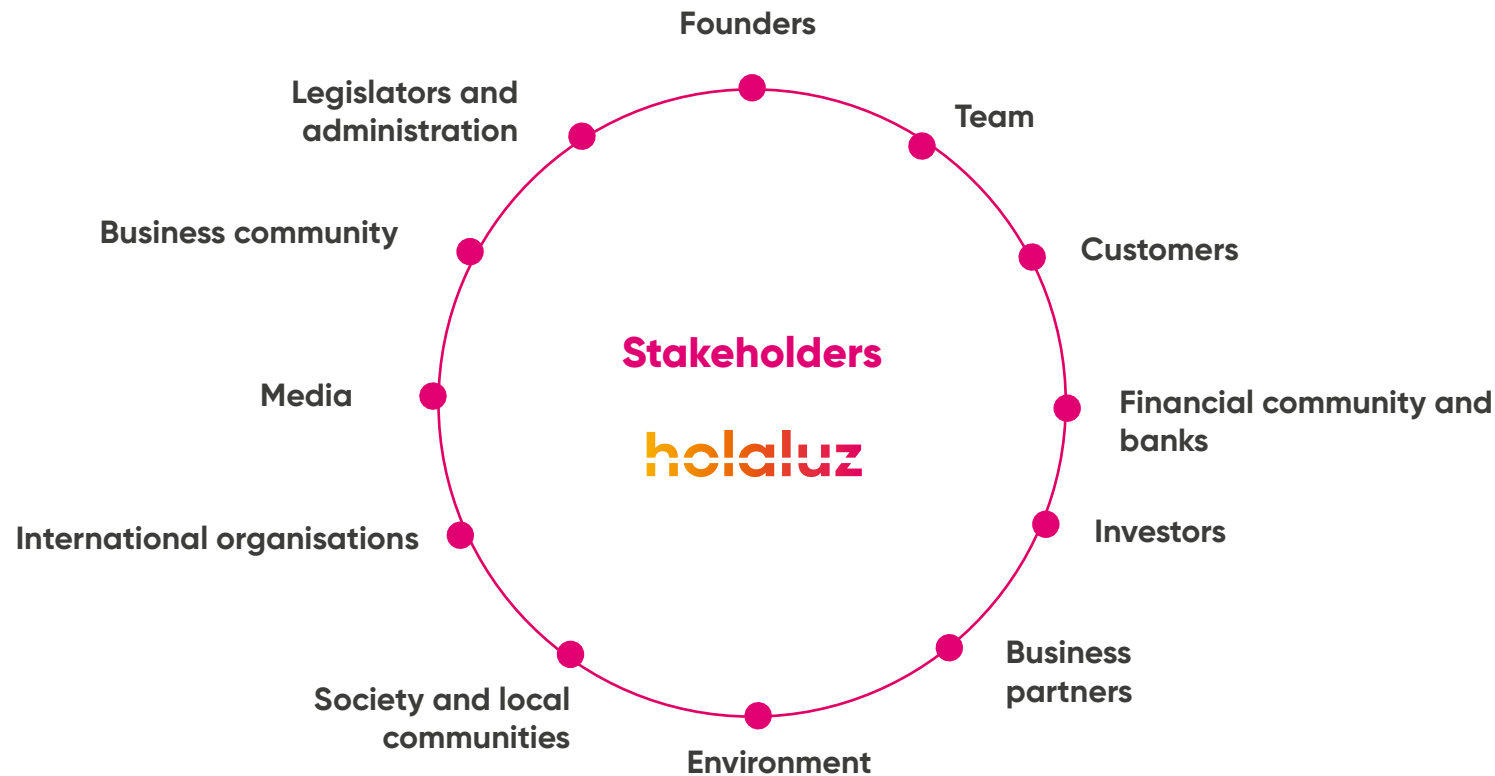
Founders

Team

Customers

Financial community and banks

Investors

Business partners

Environment

Society and local communities

International organisations

Media

Business community

Legislators and administration

Stakeholders

holaluz